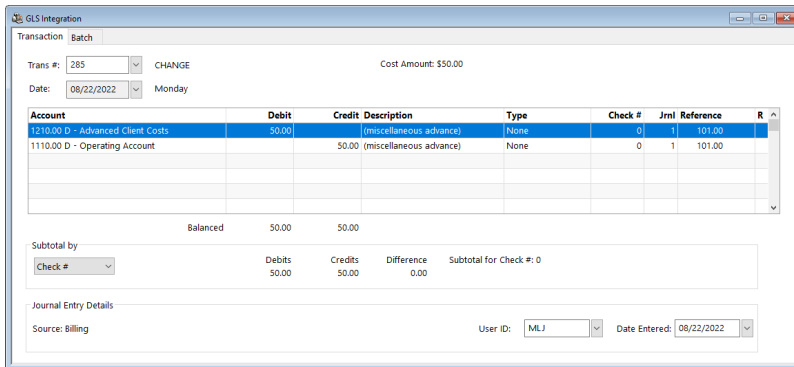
GLS Integration

Transaction Batch

Trans #: 285 CHANGE

Cost Amount: $50.00

Date: 08/22/2022 Monday

| Account | Debit | Credit | Description | Type | Check # | Jrnl | Reference | R |
|---|---|---|---|---|---|---|---|---|
| 1210.00 D - Advanced Client Costs | 50.00 | | (miscellaneous advance) | None | 0 | 1 | 101.00 | |
| 1110.00 D - Operating Account | | 50.00 | (miscellaneous advance) | None | 0 | 1 | 101.00 | |

Balanced 50.00 50.00

Subtotal by

Check #

Debits 50.00

Credits 50.00

Difference 0.00

Subtotal for Check #: 0

Journal Entry Details

Source: Billing

User ID: MLJ

Date Entered: 08/22/2022